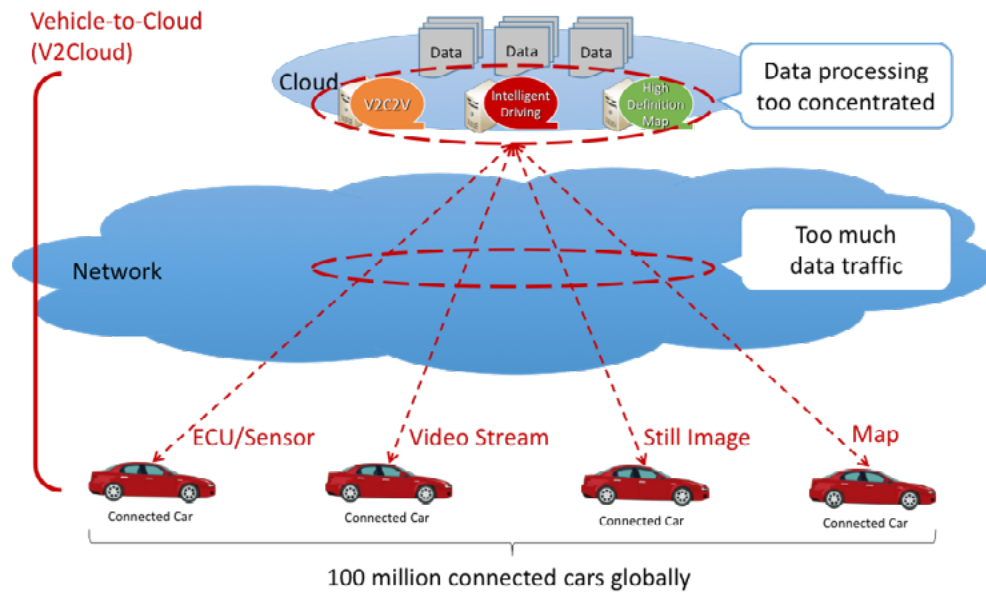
Vehicle-to-Cloud (V2Cloud)

Data

Data

Data

Cloud

V2C2V

Intelligent Driving

High Definition Map

Data processing too concentrated

Network

Too much data traffic

ECU/Sensor

Video Stream

Still Image

Map

Connected Car

Connected Car

Connected Car

Connected Car

100 million connected cars globally